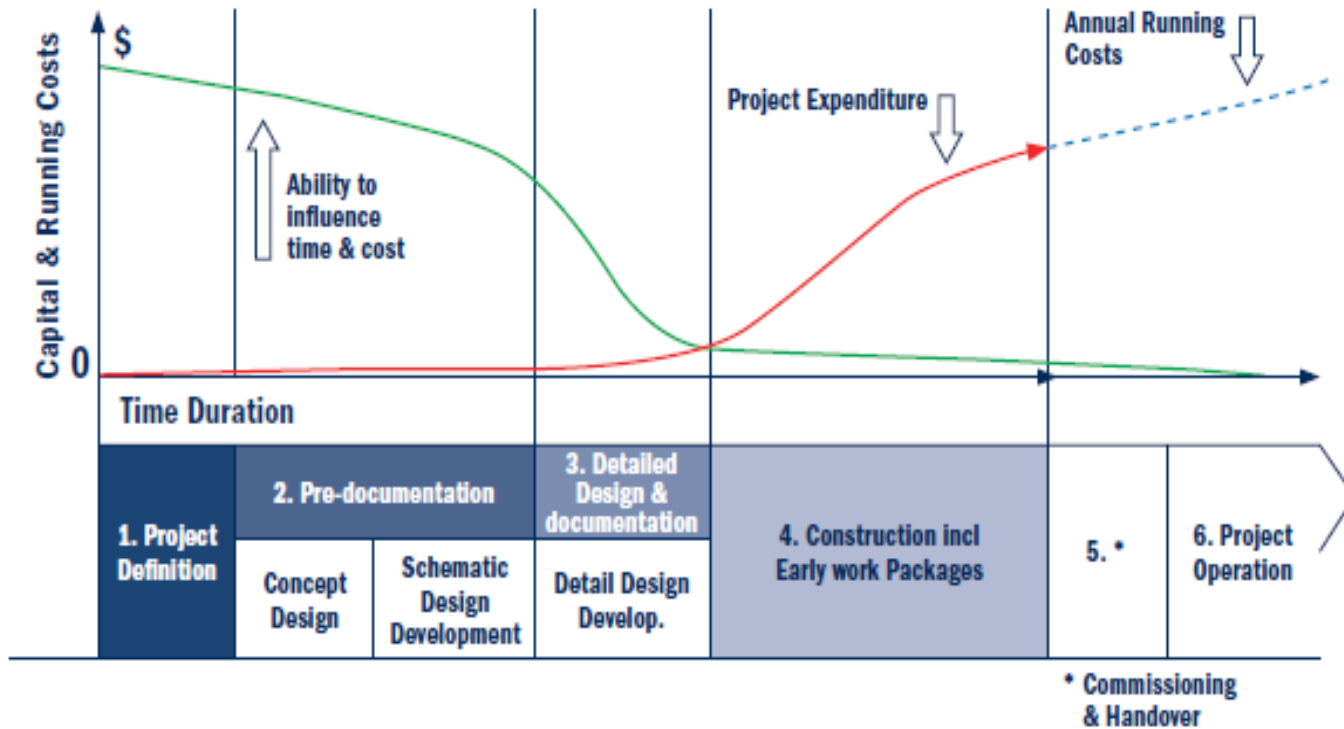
$

Capital & Running Costs

Annual Running Costs

Project Expenditure

Ability to influence time & cost

0

Time Duration

1. Project Definition

2. Pre-documentation

Concept Design

Schematic Design Development

3. Detailed Design & documentation

Detail Design Develop.

4. Construction incl Early work Packages

5. *

6. Project Operation

* Commissioning & Handover